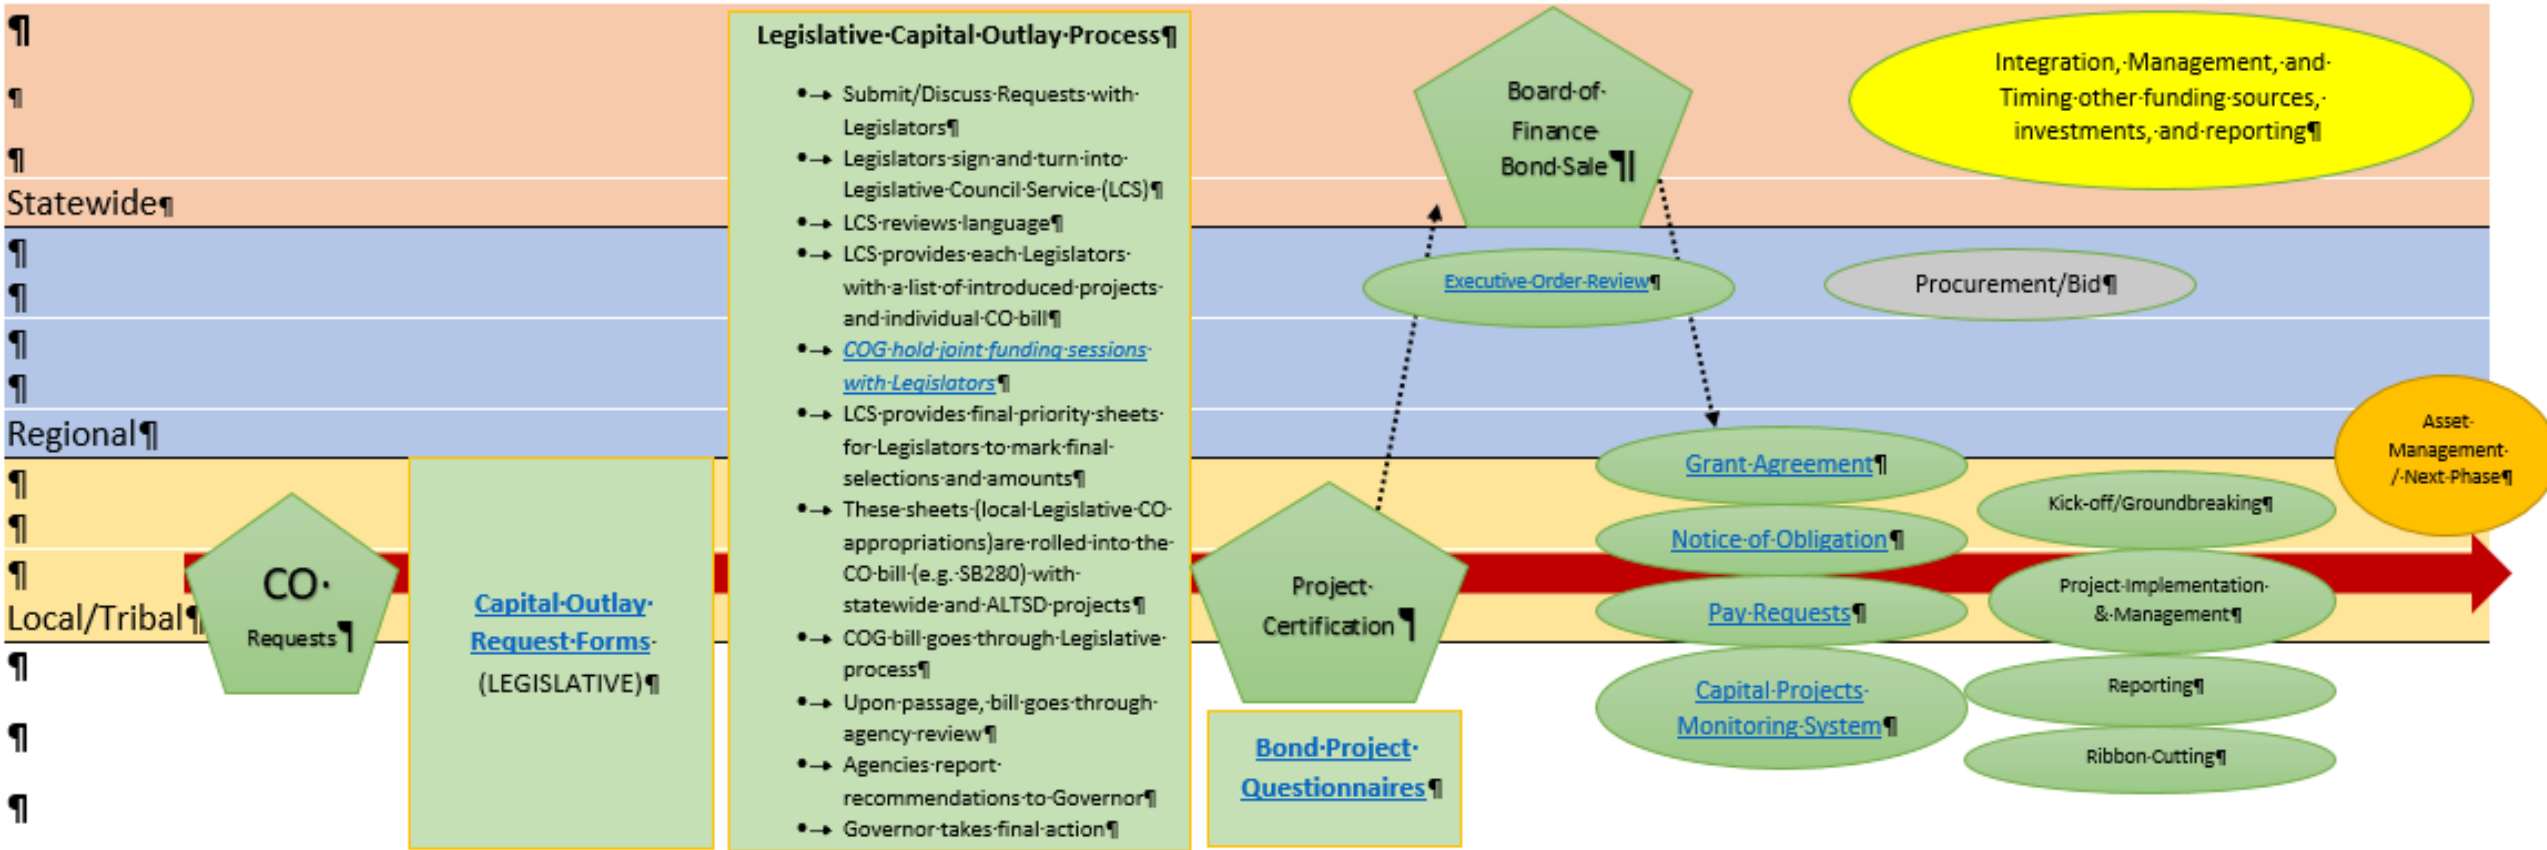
¶
¶
¶
Statewide¶
¶
¶
¶
¶
Regional¶
¶
¶
¶
Local/Tribal¶
¶
¶
¶

Legislative·Capital·Outlay·Process¶

- Submit/Discuss·Requests·with·Legislators¶
- Legislators·sign·and·turn·into·Legislative·Council·Service·(LCS)¶
- LCS·reviews·language¶
- LCS·provides·each·Legislators·with·a·list·of·introduced·projects·and·individual·CO·bill¶
- COG·hold·joint·funding·sessions·with·Legislators¶
- LCS·provides·final·priority·sheets·for·Legislators·to·mark·final·selections·and·amounts¶
- These·sheets·(local·Legislative·CO·appropriations)·are·rolled·into·the·CO·bill·(e.g.·SB280)·with·statewide·and·ALTSD·projects¶
- COG·bill·goes·through·Legislative·process¶
- Upon·passage,·bill·goes·through·agency·review¶
- Agencies·report·recommendations·to·Governor¶
- Governor·takes·final·action¶

Board·of·Finance·Bond·Sale¶

Integration,·Management,·and·Timing·other·funding·sources,·investments,·and·reporting¶

Executive·Order·Review¶

Procurement/Bid¶

Asset·Management·/·Next·Phase¶

Grant·Agreement¶

Kick-off/Groundbreaking¶

Notice·of·Obligation¶

CO·Requests¶

Capital·Outlay·Request·Forms·(LEGISLATIVE)¶

Project·Certification¶

Pay·Requests¶

Project·Implementation·&·Management¶

Capital·Projects·Monitoring·System¶

Reporting¶

Ribbon·Cutting¶

Bond·Project·Questionnaires¶